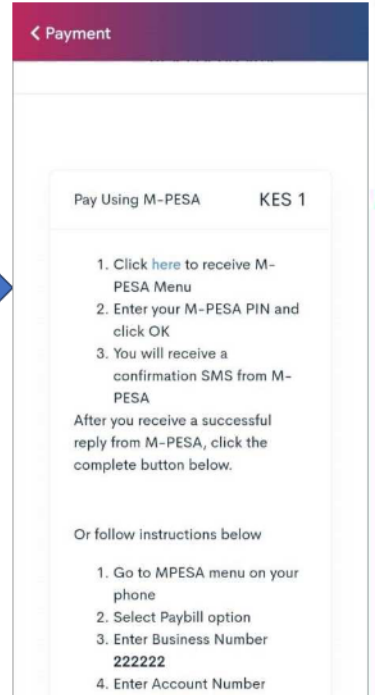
< Payment

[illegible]

Pay Using M-PESA KES 1

1. Click here to receive M-PESA Menu
2. Enter your M-PESA PIN and click OK
3. You will receive a confirmation SMS from M-PESA

After you receive a successful reply from M-PESA, click the complete button below.

Or follow instructions below

1. Go to MPESA menu on your phone
2. Select Paybill option
3. Enter Business Number **222222**
4. Enter Account Number